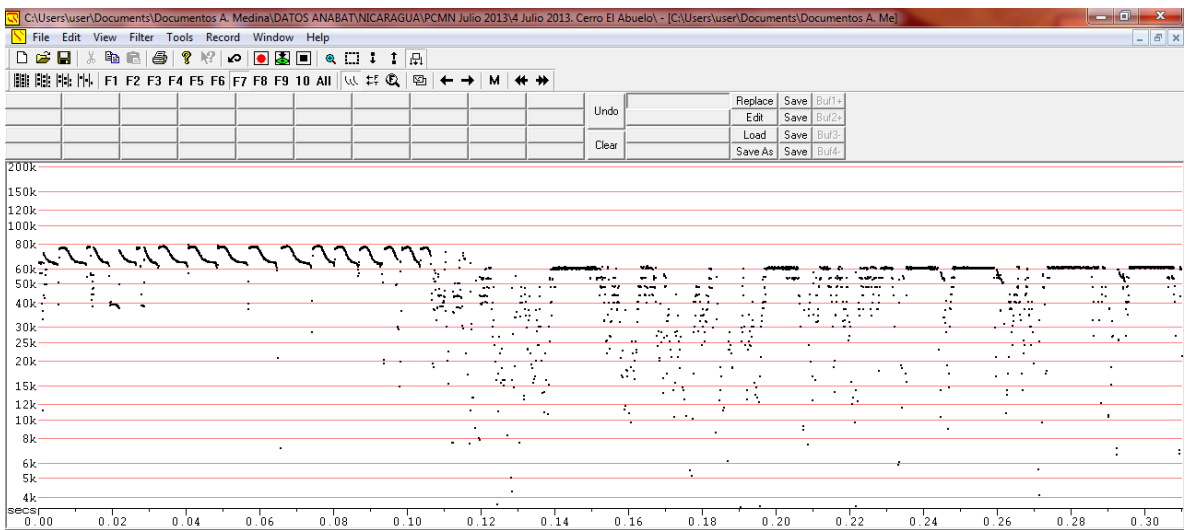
C:\Users\user\Documents\Documentos A. Medina\DATOS ANABAT\NICARAGUA\PCMN Julio 2013\4 Julio 2013. Cerro El Abuelo\ - [C:\Users\user\Documents\Documentos A. Me]

File Edit View Filter Tools Record Window Help

F1 F2 F3 F4 F5 F6 F7 F8 F9 10 All M

Undo Replace Save Buf1+
Edit Save Buf2+
Clear Load Save Buf3-
Save As Save Buf4-

200k
150k
120k
100k
80k
60k
50k
40k
30k
25k
20k
15k
12k
10k
8k
6k
5k
4k
secs 0.00 0.02 0.04 0.06 0.08 0.10 0.12 0.14 0.16 0.18 0.20 0.22 0.24 0.26 0.28 0.30